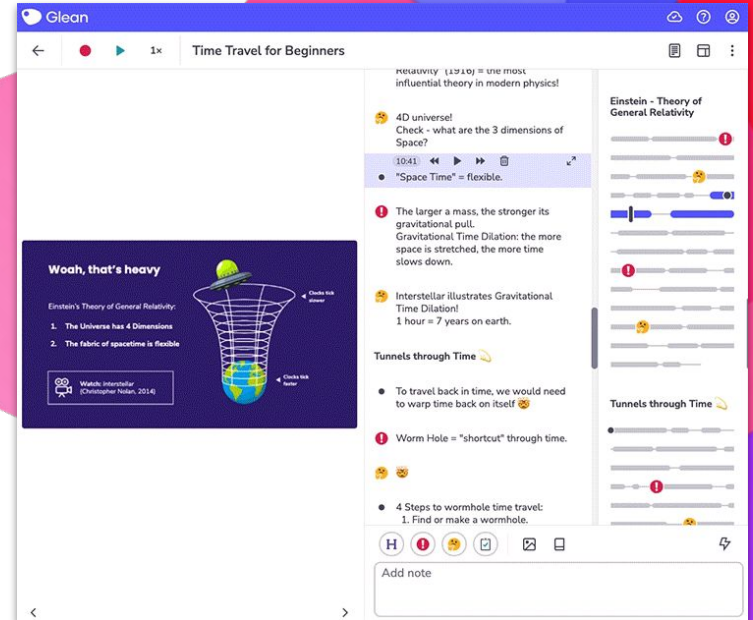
Glean

1×

Time Travel for Beginners

Woah, that's heavy

Einstein's Theory of General Relativity:

1. The Universe has 4 Dimensions

2. The fabric of spacetime is flexible

Clocks tick slower

Clocks tick faster

Watch: Interstellar (Christopher Nolan, 2014)

Relativity" (1916) = the most influential theory in modern physics!

4D universe! Check - what are the 3 dimensions of Space?

10:41

"Space Time" = flexible.

The larger a mass, the stronger its gravitational pull. Gravitational Time Dilation: the more space is stretched, the more time slows down.

Interstellar illustrates Gravitational Time Dilation! 1 hour = 7 years on earth.

Tunnels through Time

To travel back in time, we would need to warp time back on itself

Worm Hole = "shortcut" through time.

4 Steps to wormhole time travel:
1. Find or make a wormhole.

H

Add note

Einstein - Theory of General Relativity

Tunnels through Time